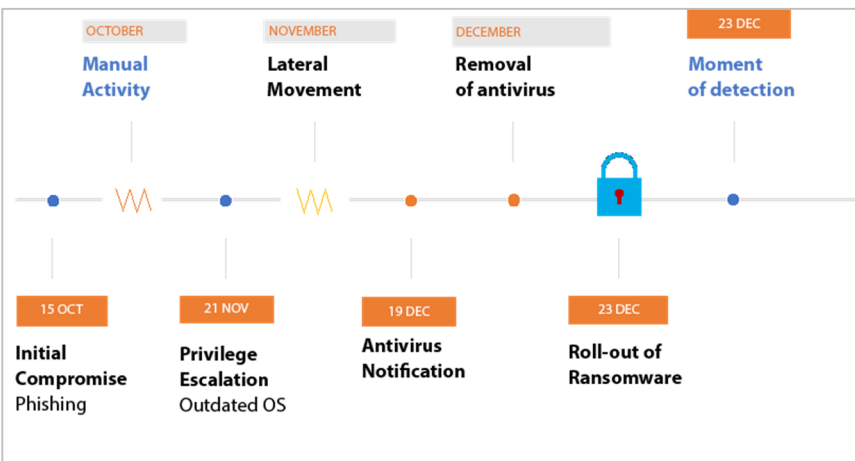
OCTOBER

Manual Activity

NOVEMBER

Lateral Movement

DECEMBER

Removal of antivirus

23 DEC

Moment of detection

15 OCT

Initial Compromise
Phishing

21 NOV

Privilege Escalation
Outdated OS

19 DEC

Antivirus Notification

23 DEC

Roll-out of Ransomware